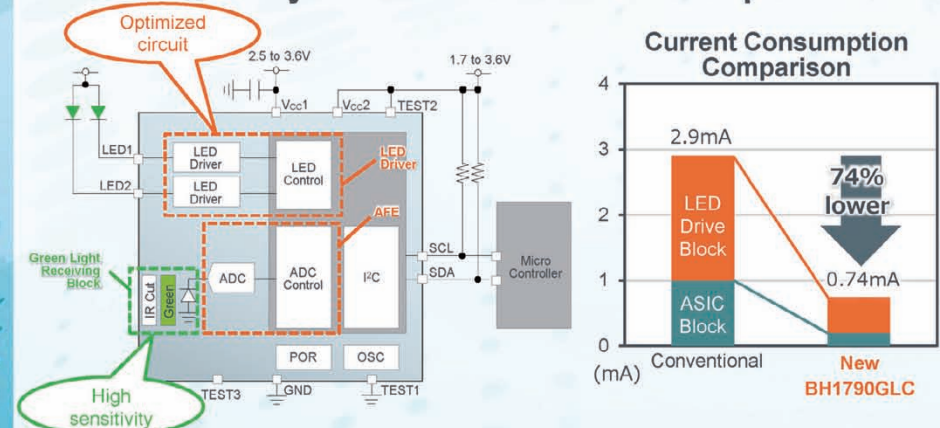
Optimized circuit

2.5 to 3.6V

1.7 to 3.6V

Vcc1

Vcc2

TEST2

LED1

LED2

LED Driver

LED Driver

LED Control

LED Driver

AFE

Green Light Receiving Block

IR Cut

Green

ADC

ADC Control

I$^2$C

SCL

SDA

Micro Controller

POR

OSC

TEST3

GND

TEST1

High sensitivity

Current Consumption Comparison

4

3

2

1

0

(mA)

2.9mA

LED Drive Block

ASIC Block

74% lower

0.74mA

Conventional

New BH1790GLC